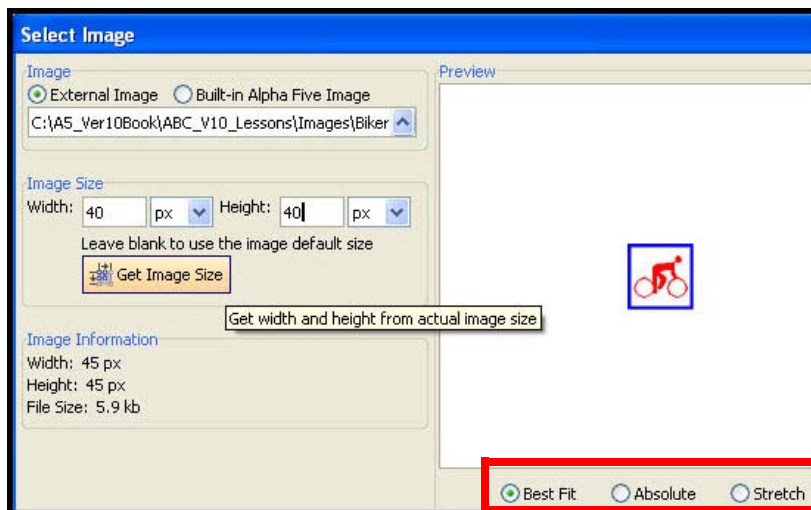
Select Image

Image
External Image
Built-in Alpha Five Image
C:\A5_Ver10Book\ABC_V10_Lessons\Images\Biker

Image Size
Width: 40 px Height: 40 px
Leave blank to use the image default size
Get Image Size
Get width and height from actual image size

Image Information
Width: 45 px
Height: 45 px
File Size: 5.9 kb

Preview

Best Fit
Absolute
Stretch